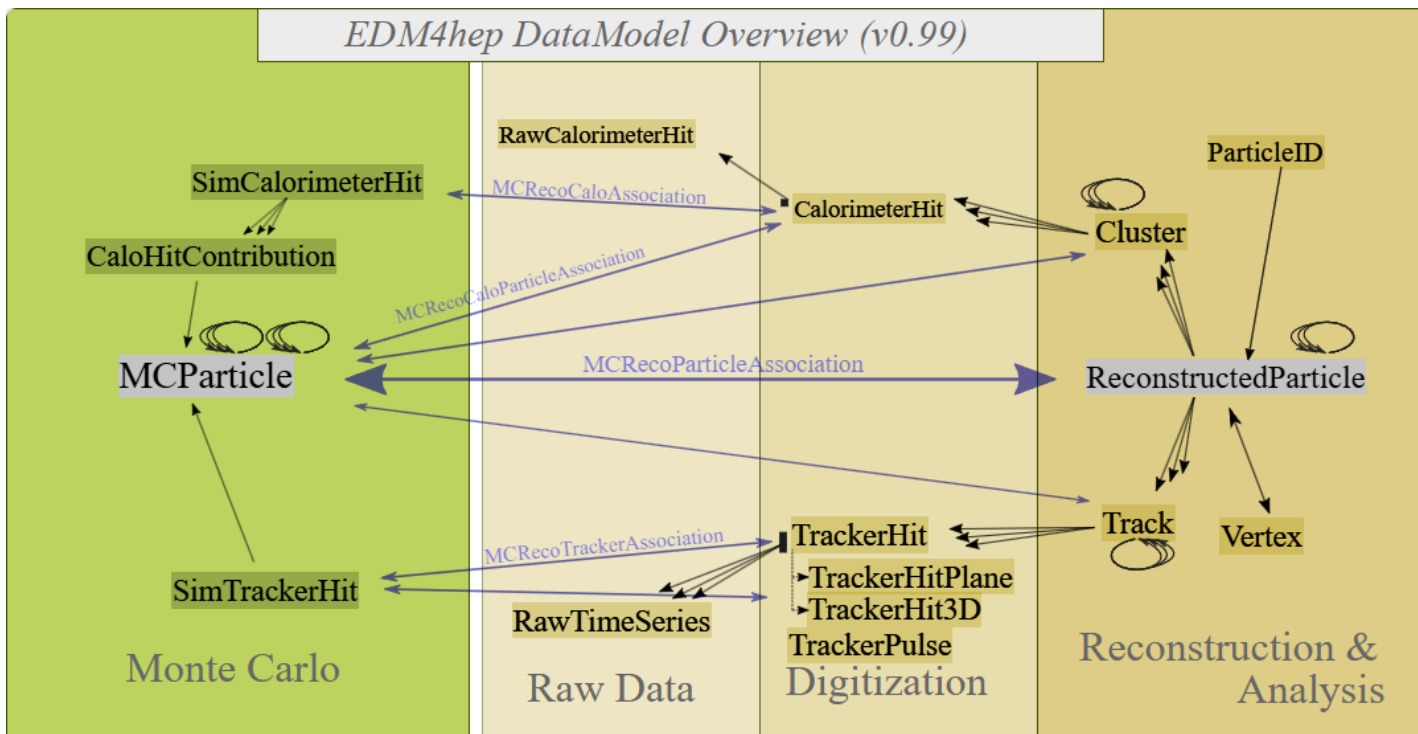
EDM4hep DataModel Overview (v0.99)

RawCalorimeterHit

SimCalorimeterHit

MCRecoCaloAssociation

CalorimeterHit

ParticleID

Cluster

CaloHitContribution

MCRecoCaloParticleAssociation

MCParticle

MCRecoParticleAssociation

ReconstructedParticle

Track

Vertex

MCRecoTrackerAssociation

TrackerHit

TrackerHitPlane

SimTrackerHit

TrackerHit3D

RawTimeSeries

TrackerPulse

Monte Carlo

Raw Data

Digitization

Reconstruction & Analysis